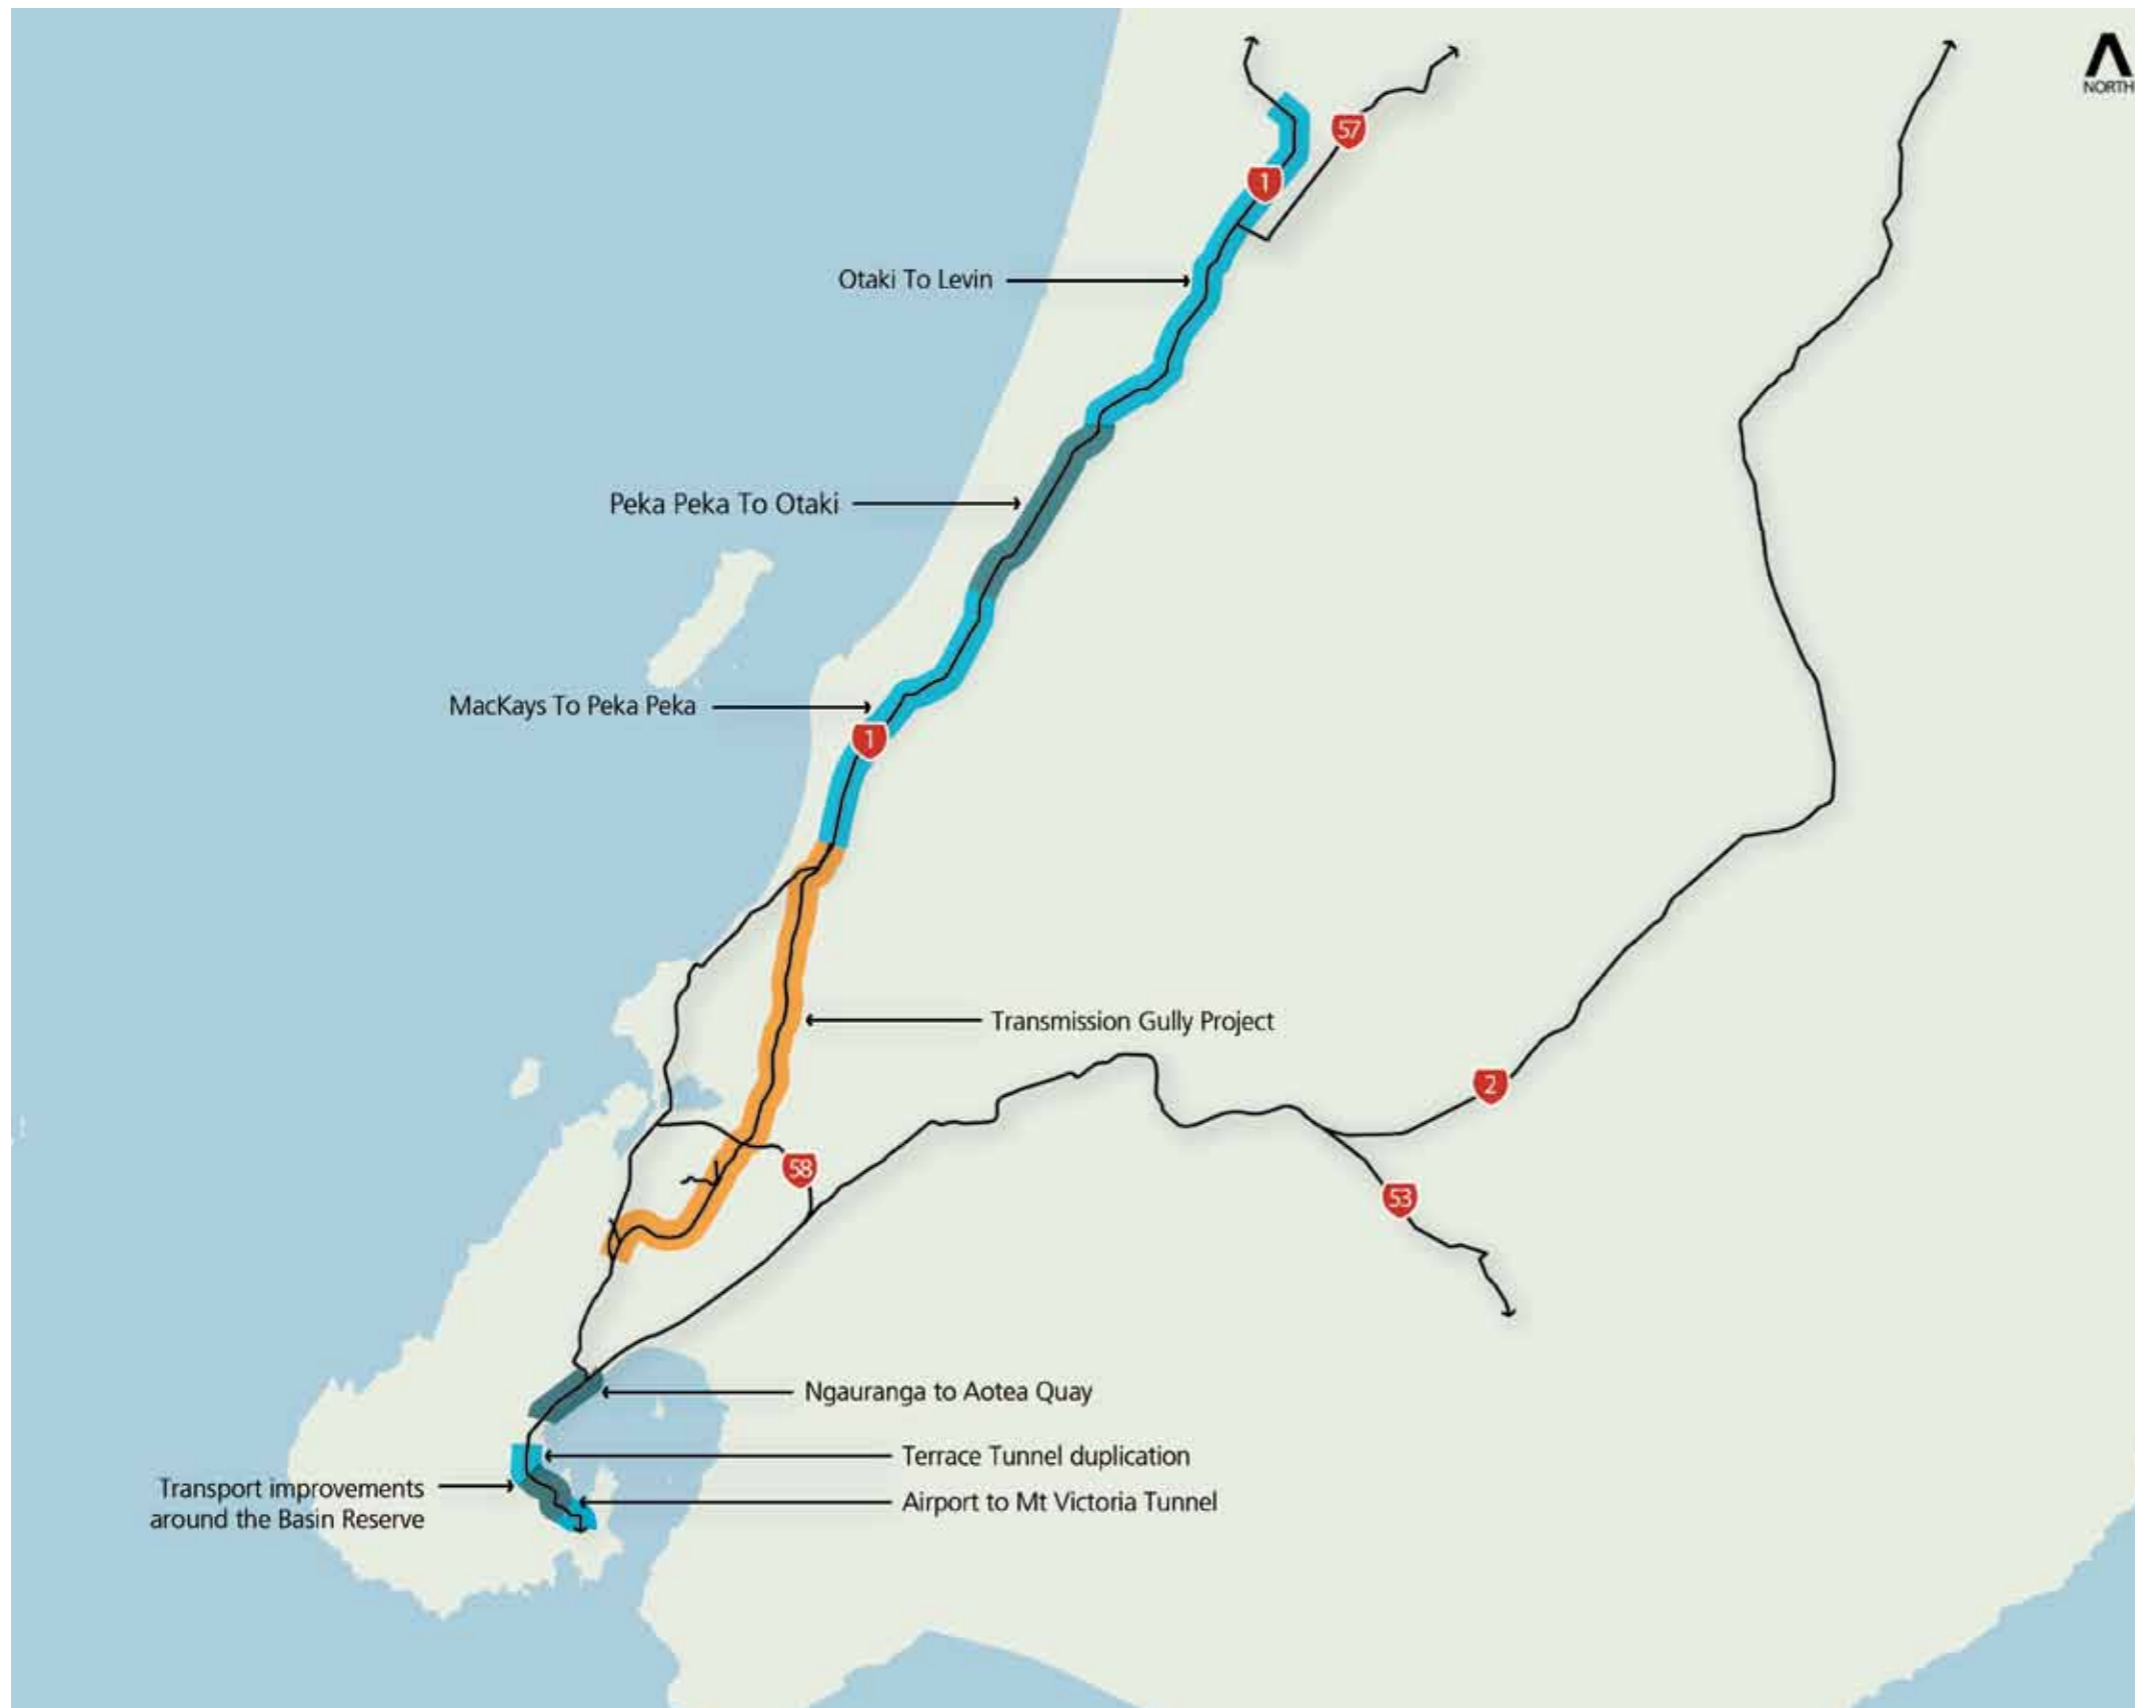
NORTH

57

1

Otaki To Levin

Peka Peka To Otaki

MacKays To Peka Peka

1

Transmission Gully Project

2

58

53

Ngauranga to Aotea Quay

Terrace Tunnel duplication

Transport improvements around the Basin Reserve

Airport to Mt Victoria Tunnel